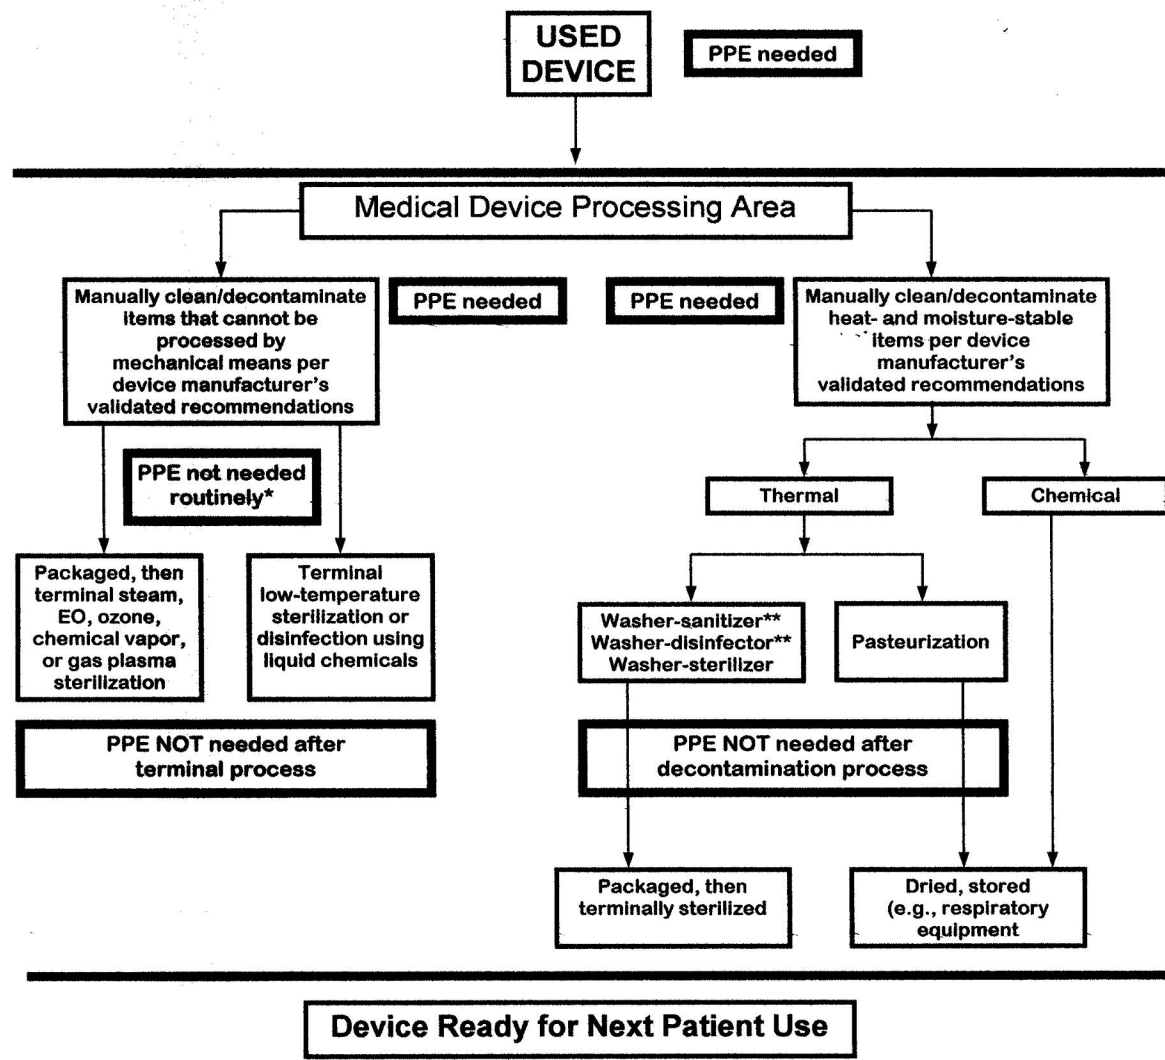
USED DEVICE

PPE needed

Medical Device Processing Area

Manually clean/decontaminate items that cannot be processed by mechanical means per device manufacturer's validated recommendations

PPE needed

PPE needed

Manually clean/decontaminate heat- and moisture-stable items per device manufacturer's validated recommendations

PPE not needed routinely*

Thermal

Chemical

Packaged, then terminal steam, EO, ozone, chemical vapor, or gas plasma sterilization

Terminal low-temperature sterilization or disinfection using liquid chemicals

Washer-sanitizer** Washer-disinfector** Washer-sterilizer

Pasteurization

PPE NOT needed after terminal process

PPE NOT needed after decontamination process

Packaged, then terminally sterilized

Dried, stored (e.g., respiratory equipment

Device Ready for Next Patient Use